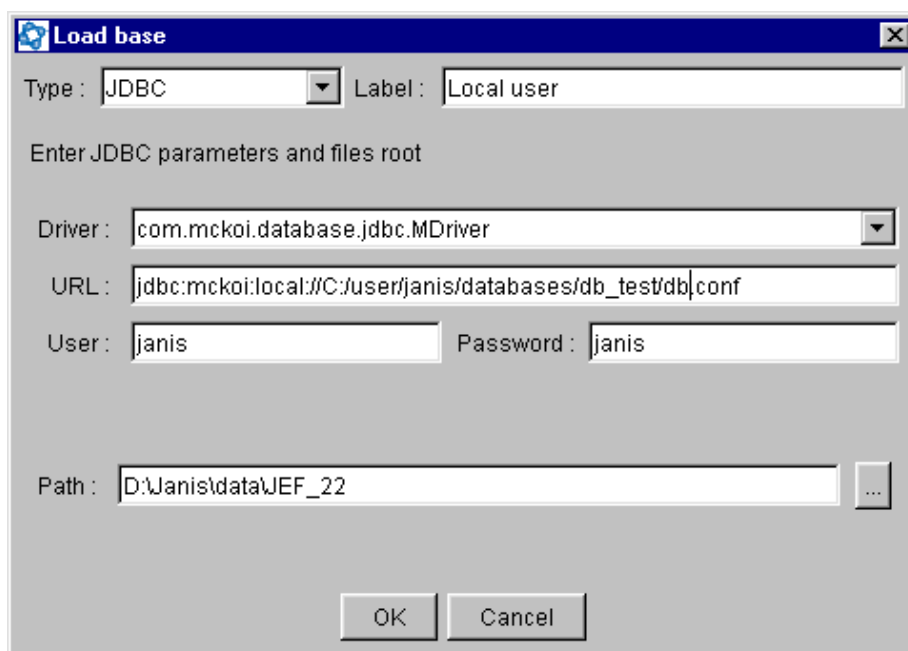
Load base

Type : JDBC

Label : Local user

Enter JDBC parameters and files root

Driver : com.mckoi.database.jdbc.MDriver

URL : jdbc:mckoi:local://C:/user/janis/databases/db_test/db.conf

User : janis

Password : janis

Path : D:\Janis\data\JEF_22

...

OK

Cancel